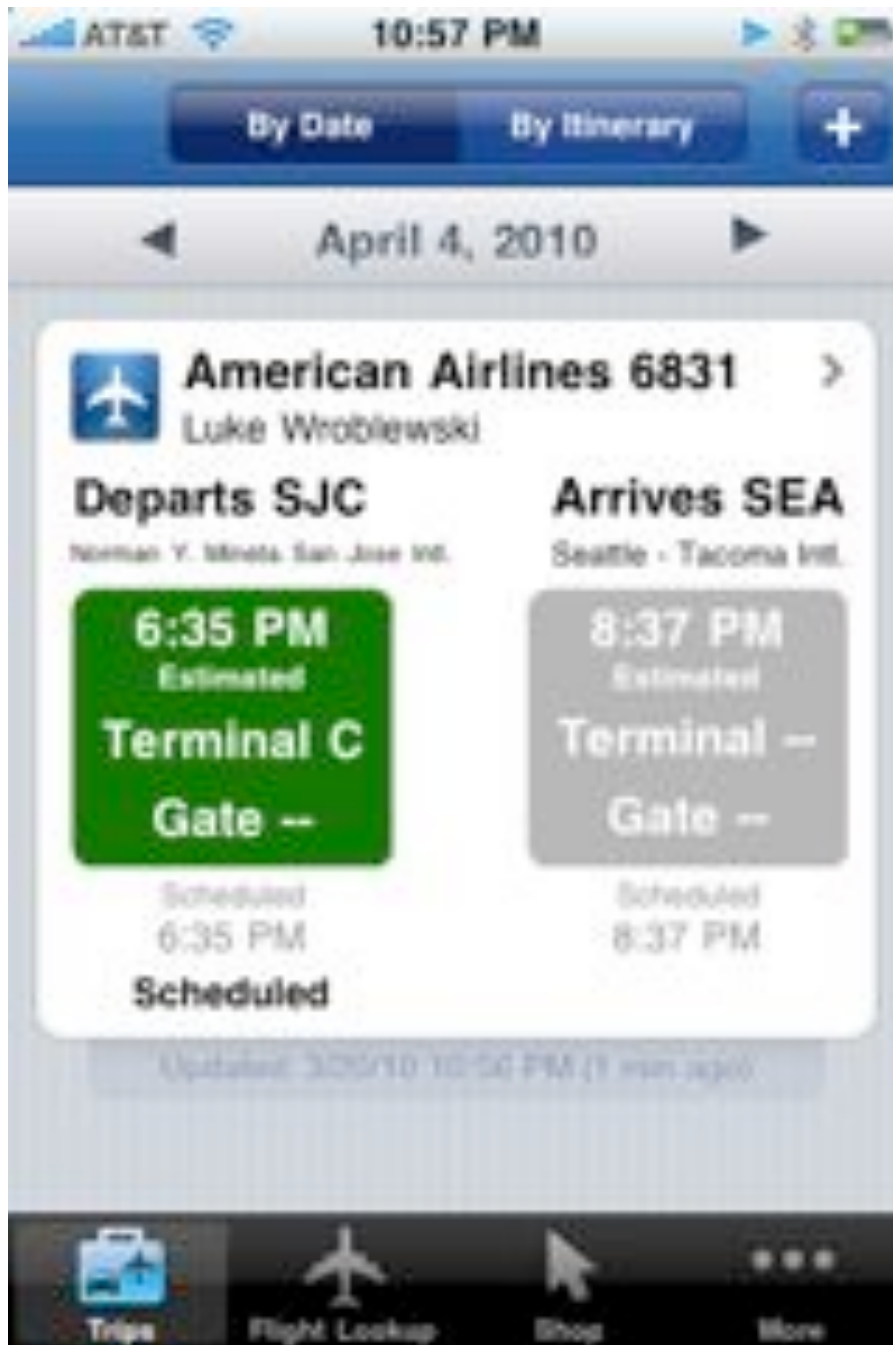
AT&T 10:57 PM

By Date By Itinerary +

April 4, 2010

American Airlines 6831
Luke Wroblewski

Departs SJC
Norman Y. Mineta San Jose Intl.

Arrives SEA
Seattle - Tacoma Intl.

6:35 PM
Estimated
Terminal C
Gate --

8:37 PM
Estimated
Terminal --
Gate --

Scheduled
6:35 PM

Scheduled
8:37 PM

Scheduled

Updated: 3/20/10 10:56 PM (1 min ago)

Trips Flight Lookup Shop More